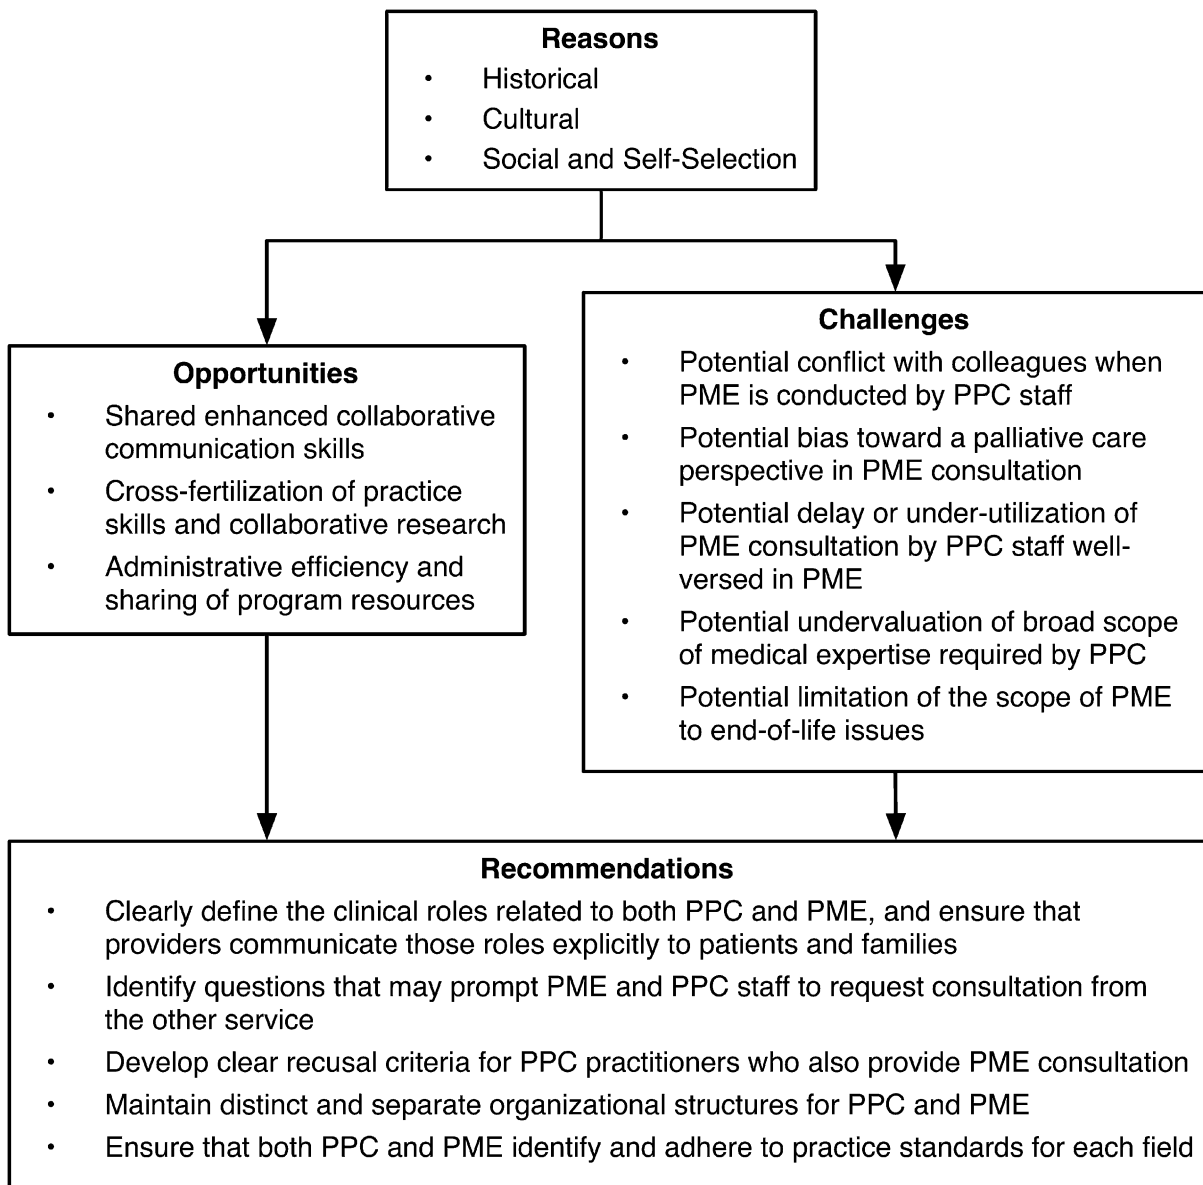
Reasons
• Historical
• Cultural
• Social and Self-Selection

Opportunities
• Shared enhanced collaborative communication skills
• Cross-fertilization of practice skills and collaborative research
• Administrative efficiency and sharing of program resources

Challenges
• Potential conflict with colleagues when PME is conducted by PPC staff
• Potential bias toward a palliative care perspective in PME consultation
• Potential delay or under-utilization of PME consultation by PPC staff well-versed in PME
• Potential undervaluation of broad scope of medical expertise required by PPC
• Potential limitation of the scope of PME to end-of-life issues

Recommendations
• Clearly define the clinical roles related to both PPC and PME, and ensure that providers communicate those roles explicitly to patients and families
• Identify questions that may prompt PME and PPC staff to request consultation from the other service
• Develop clear recusal criteria for PPC practitioners who also provide PME consultation
• Maintain distinct and separate organizational structures for PPC and PME
• Ensure that both PPC and PME identify and adhere to practice standards for each field